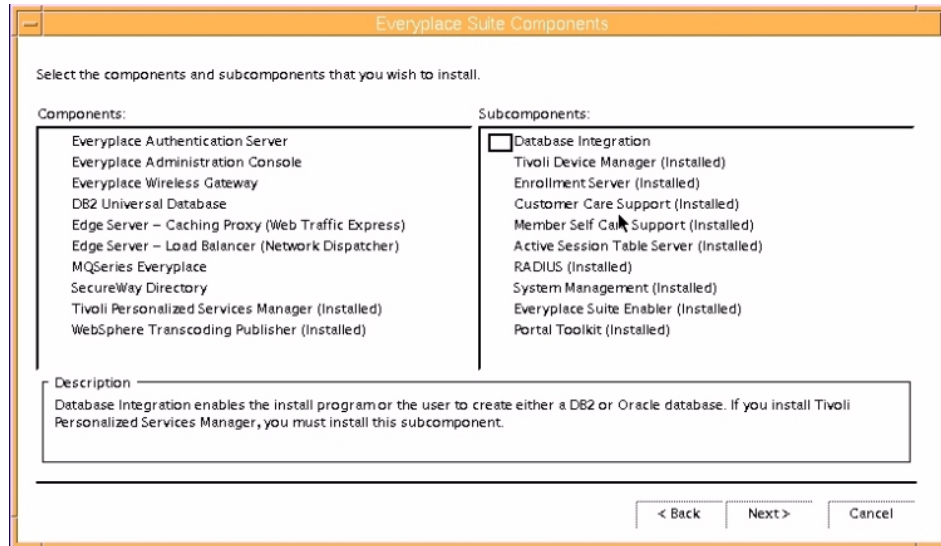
Everyplace Suite Components

Select the components and subcomponents that you wish to install.

Components:

Everyplace Authentication Server
Everyplace Administration Console
Everyplace Wireless Gateway
DB2 Universal Database
Edge Server – Caching Proxy (Web Traffic Express)
Edge Server – Load Balancer (Network Dispatcher)
MQSeries Everyplace
SecureWay Directory
Tivoli Personalized Services Manager (Installed)
WebSphere Transcoding Publisher (Installed)

Subcomponents:

Database Integration
Tivoli Device Manager (Installed)
Enrollment Server (Installed)
Customer Care Support (Installed)
Member Self Care Support (Installed)
Active Session Table Server (Installed)
RADIUS (Installed)
System Management (Installed)
Everyplace Suite Enabler (Installed)
Portal Toolkit (Installed)

Description

Database Integration enables the install program or the user to create either a DB2 or Oracle database. If you install Tivoli Personalized Services Manager, you must install this subcomponent.

< Back
Next >
Cancel